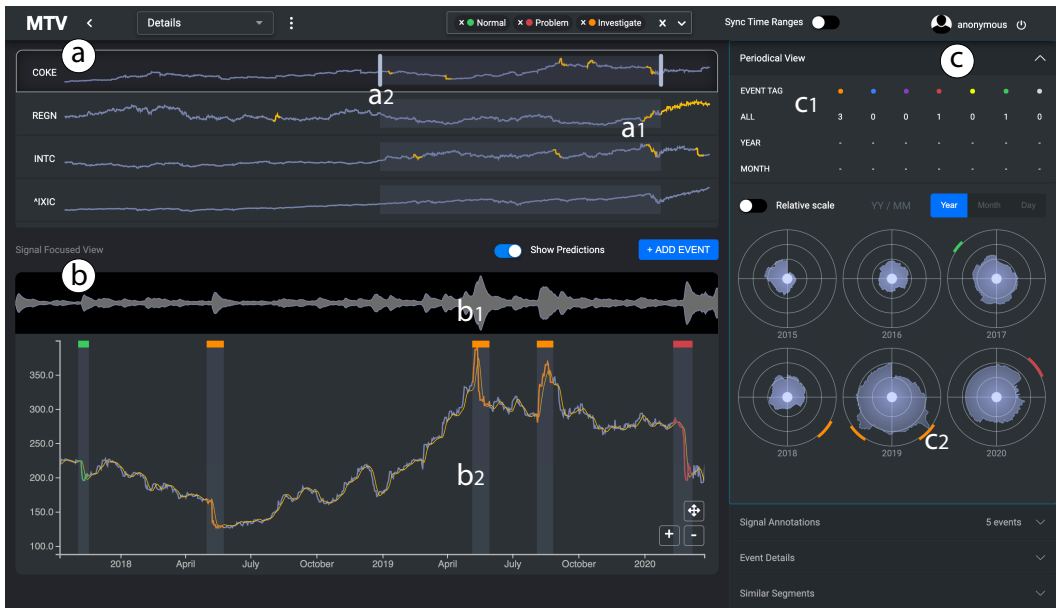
MTV < Details ⋮ × Normal × Problem × Investigate × Sync Time Ranges anonymous

a

COKE

a2

REGN

a1

INTC

^IXIC

Signal Focused View

Show Predictions

+ ADD EVENT

b

b1

350.0

300.0

250.0

200.0

150.0

100.0

b2

+ -

2018 April July October 2019 April July October 2020

Periodical View

c

EVENT TAG

C1

| | | | | | | | |
|---|---|---|---|---|---|---|---|
| ALL | 3 | 0 | 0 | 1 | 0 | 1 | 0 |
| YEAR | - | - | - | - | - | - | - |
| MONTH | - | - | - | - | - | - | - |

Relative scale YY / MM Year Month Day

2015 2016 2017

2018 2019 2020

C2

Signal Annotations 5 events

Event Details

Similar Segments